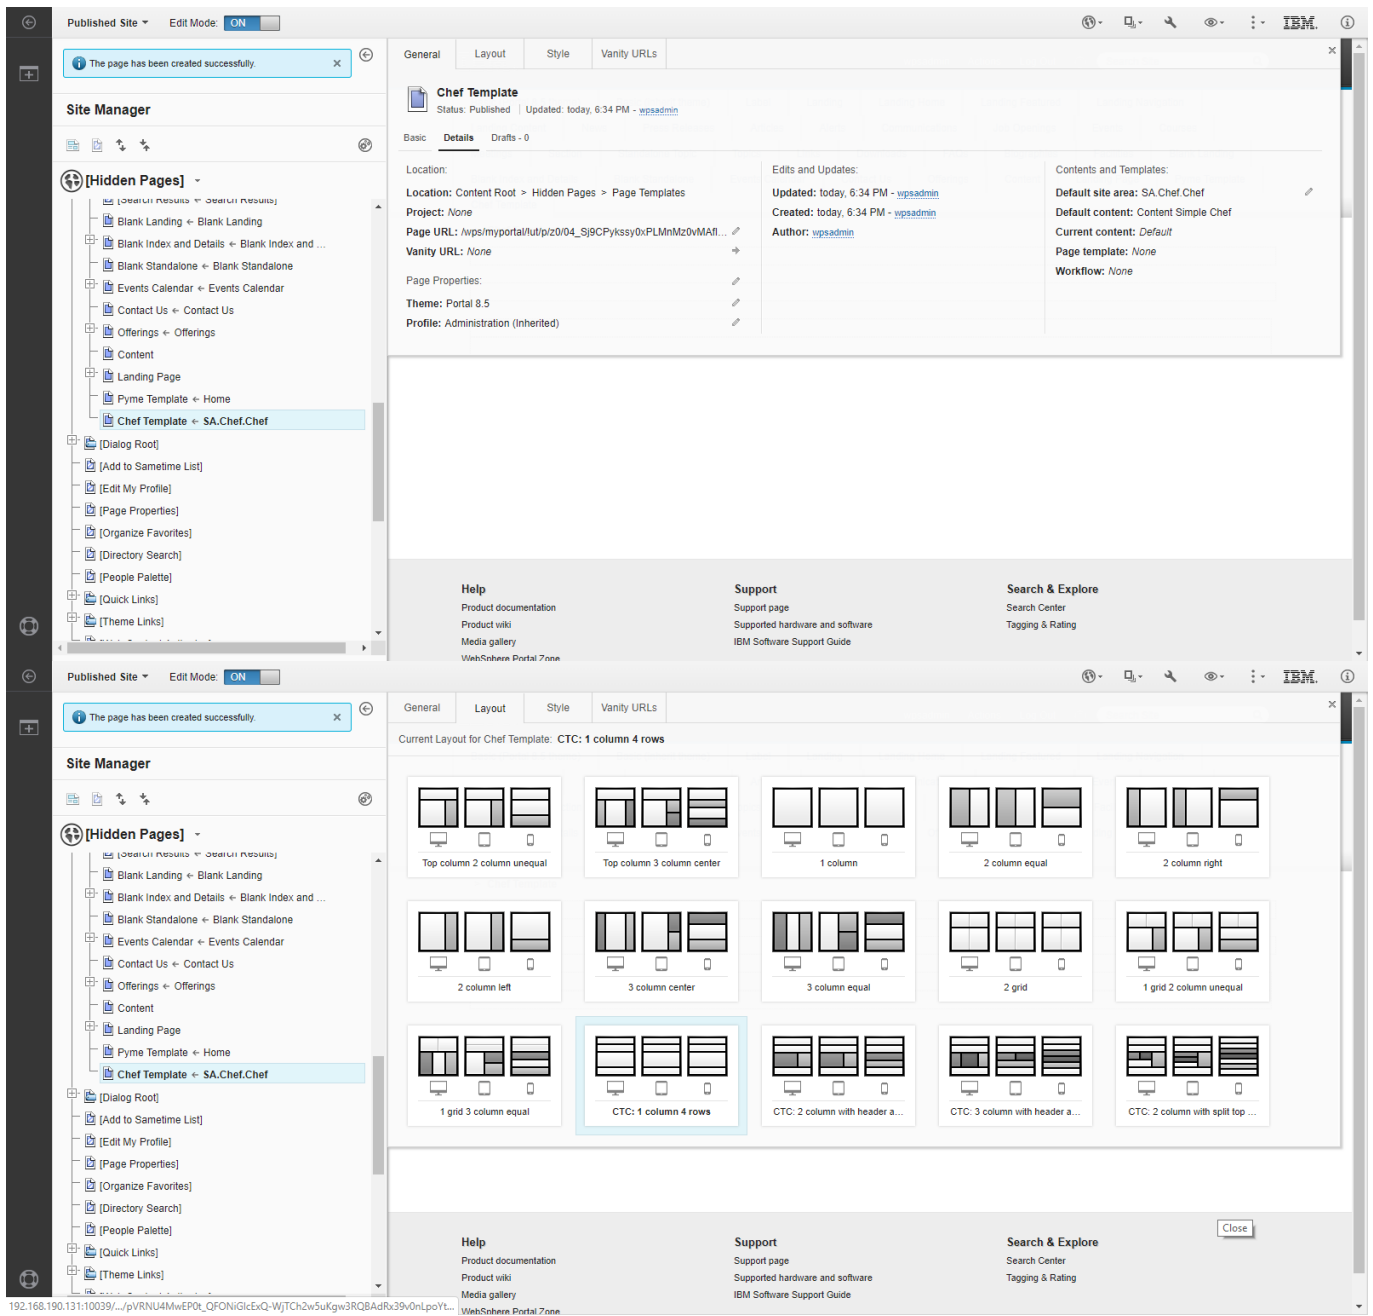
Published Site ▾ Edit Mode: ON

IBM.

The page has been created successfully.

Site Manager

[Hidden Pages] ▾

[Search Results] ← Search Results
Blank Landing ← Blank Landing
Blank Index and Details ← Blank Index and ...
Blank Standalone ← Blank Standalone
Events Calendar ← Events Calendar
Contact Us ← Contact Us
Offerings ← Offerings
Content
Landing Page
Pyme Template ← Home
Chef Template ← SA.Chef.Chef
[Dialog Root]
[Add to Sametime List]
[Edit My Profile]
[Page Properties]
[Organize Favorites]
[Directory Search]
[People Palette]
[Quick Links]
[Theme Links]

General | Layout | Style | Vanity URLs

Chef Template
Status: Published | Updated: today, 6:34 PM - wpsadmin

Basic | Details | Drafts - 0

Location:
Location: Content Root > Hidden Pages > Page Templates
Project: None
Page URL: /wps/myportal/lut/p/z0/04_Sj9CPykssy0xPLMnMz0vMAfI...
Vanity URL: None

Page Properties:
Theme: Portal 8.5
Profile: Administration (Inherited)

Edits and Updates:
Updated: today, 6:34 PM - wpsadmin
Created: today, 6:34 PM - wpsadmin
Author: wpsadmin

Contents and Templates:
Default site area: SA.Chef.Chef
Default content: Content Simple Chef
Current content: Default
Page template: None
Workflow: None

Help
Product documentation
Product wiki
Media gallery
WebSphere Portal Zone

Support
Support page
Supported hardware and software
IBM Software Support Guide

Search & Explore
Search Center
Tagging & Rating

Published Site ▾ Edit Mode: ON

IBM.

The page has been created successfully.

Site Manager

[Hidden Pages] ▾

[Search Results] ← Search Results
Blank Landing ← Blank Landing
Blank Index and Details ← Blank Index and ...
Blank Standalone ← Blank Standalone
Events Calendar ← Events Calendar
Contact Us ← Contact Us
Offerings ← Offerings
Content
Landing Page
Pyme Template ← Home
Chef Template ← SA.Chef.Chef
[Dialog Root]
[Add to Sametime List]
[Edit My Profile]
[Page Properties]
[Organize Favorites]
[Directory Search]
[People Palette]
[Quick Links]
[Theme Links]

General | Layout | Style | Vanity URLs

Current Layout for Chef Template: CTC: 1 column 4 rows

Top column 2 column unequal
Top column 3 column center
1 column
2 column equal
2 column right
2 column left
3 column center
3 column equal
2 grid
1 grid 2 column unequal
1 grid 3 column equal
CTC: 1 column 4 rows
CTC: 2 column with header a...
CTC: 3 column with header a...
CTC: 2 column with split top ...

Help
Product documentation
Product wiki
Media gallery
WebSphere Portal Zone

Support
Support page
Supported hardware and software
IBM Software Support Guide

Search & Explore
Search Center
Tagging & Rating

Close

192.168.190.131:10039/.../pVRNU4MwEP0t_QFONiGlcExQ-WjTCh2w5uKgw3RQBAdRx39v0nLpoYt...